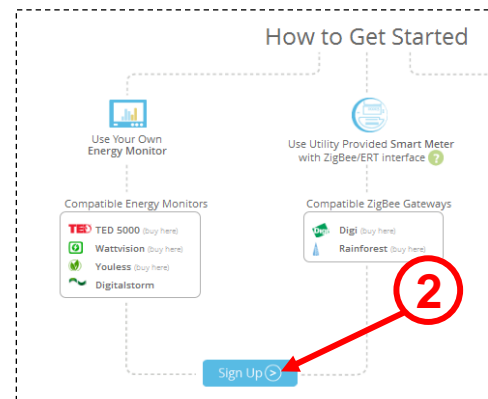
How to Get Started

Use Your Own
Energy Monitor

Use Utility Provided Smart Meter with ZigBee/ERT interface ?

Compatible Energy Monitors

TED TED 5000 (buy here)
Wattvision (buy here)
Youless (buy here)
Digitalstorm

Compatible ZigBee Gateways

Digi Digi (buy here)
Rainforest (buy here)

2

Sign Up >